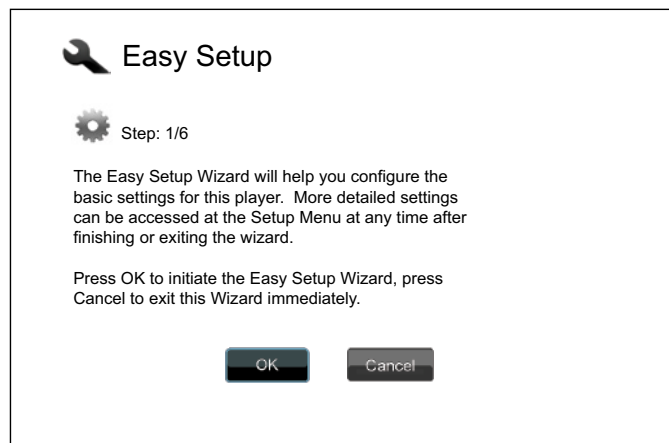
Easy Setup

Step: 1/6

The Easy Setup Wizard will help you configure the basic settings for this player. More detailed settings can be accessed at the Setup Menu at any time after finishing or exiting the wizard.

Press OK to initiate the Easy Setup Wizard, press Cancel to exit this Wizard immediately.

OK

Cancel